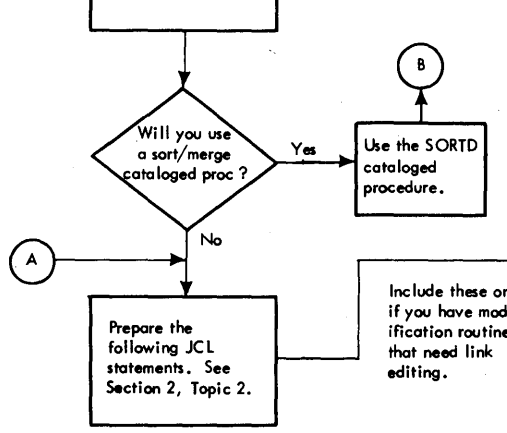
B

Will you use a sort/merge cataloged proc ?

Yes

Use the SORTD cataloged procedure.

No

A

Prepare the following JCL statements. See Section 2, Topic 2.

Include these on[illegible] if you have mod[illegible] ification routine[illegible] that need link editing.